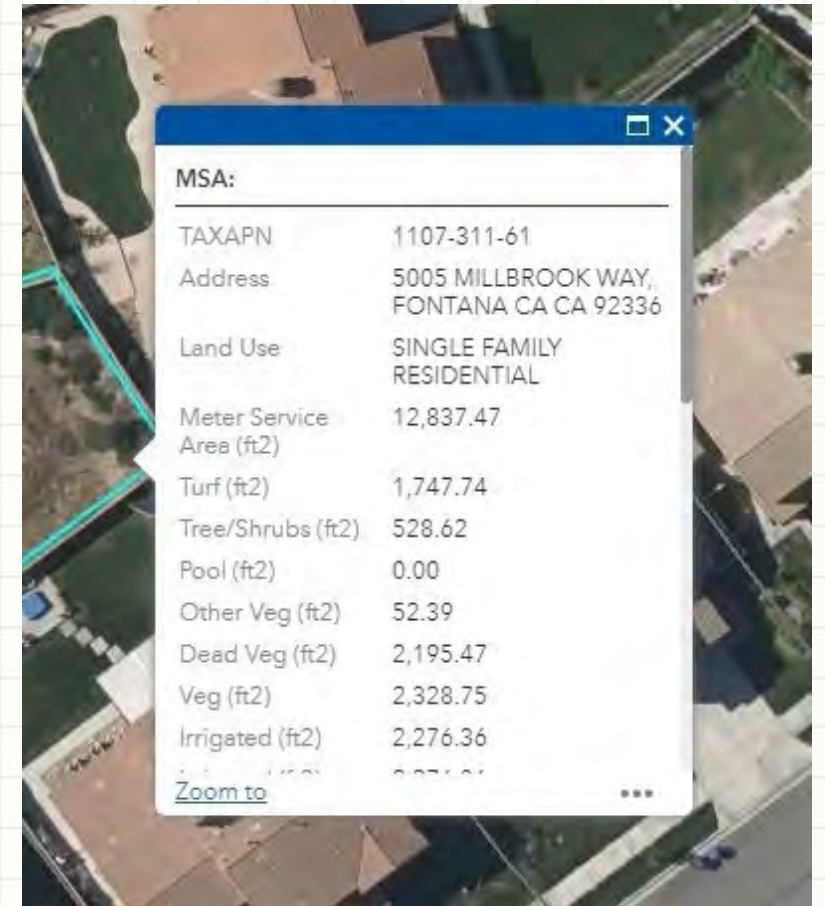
MSA:

| | |
|---|---|
| TAXAPN | 1107-311-61 |
| Address | 5005 MILLBROOK WAY, FONTANA CA CA 92336 |
| Land Use | SINGLE FAMILY RESIDENTIAL |
| Meter Service Area (ft2) | 12,837.47 |
| Turf (ft2) | 1,747.74 |
| Tree/Shrubs (ft2) | 528.62 |
| Pool (ft2) | 0.00 |
| Other Veg (ft2) | 52.39 |
| Dead Veg (ft2) | 2,195.47 |
| Veg (ft2) | 2,328.75 |
| Irrigated (ft2) | 2,276.36 |
| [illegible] | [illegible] |

Zoom to
•••